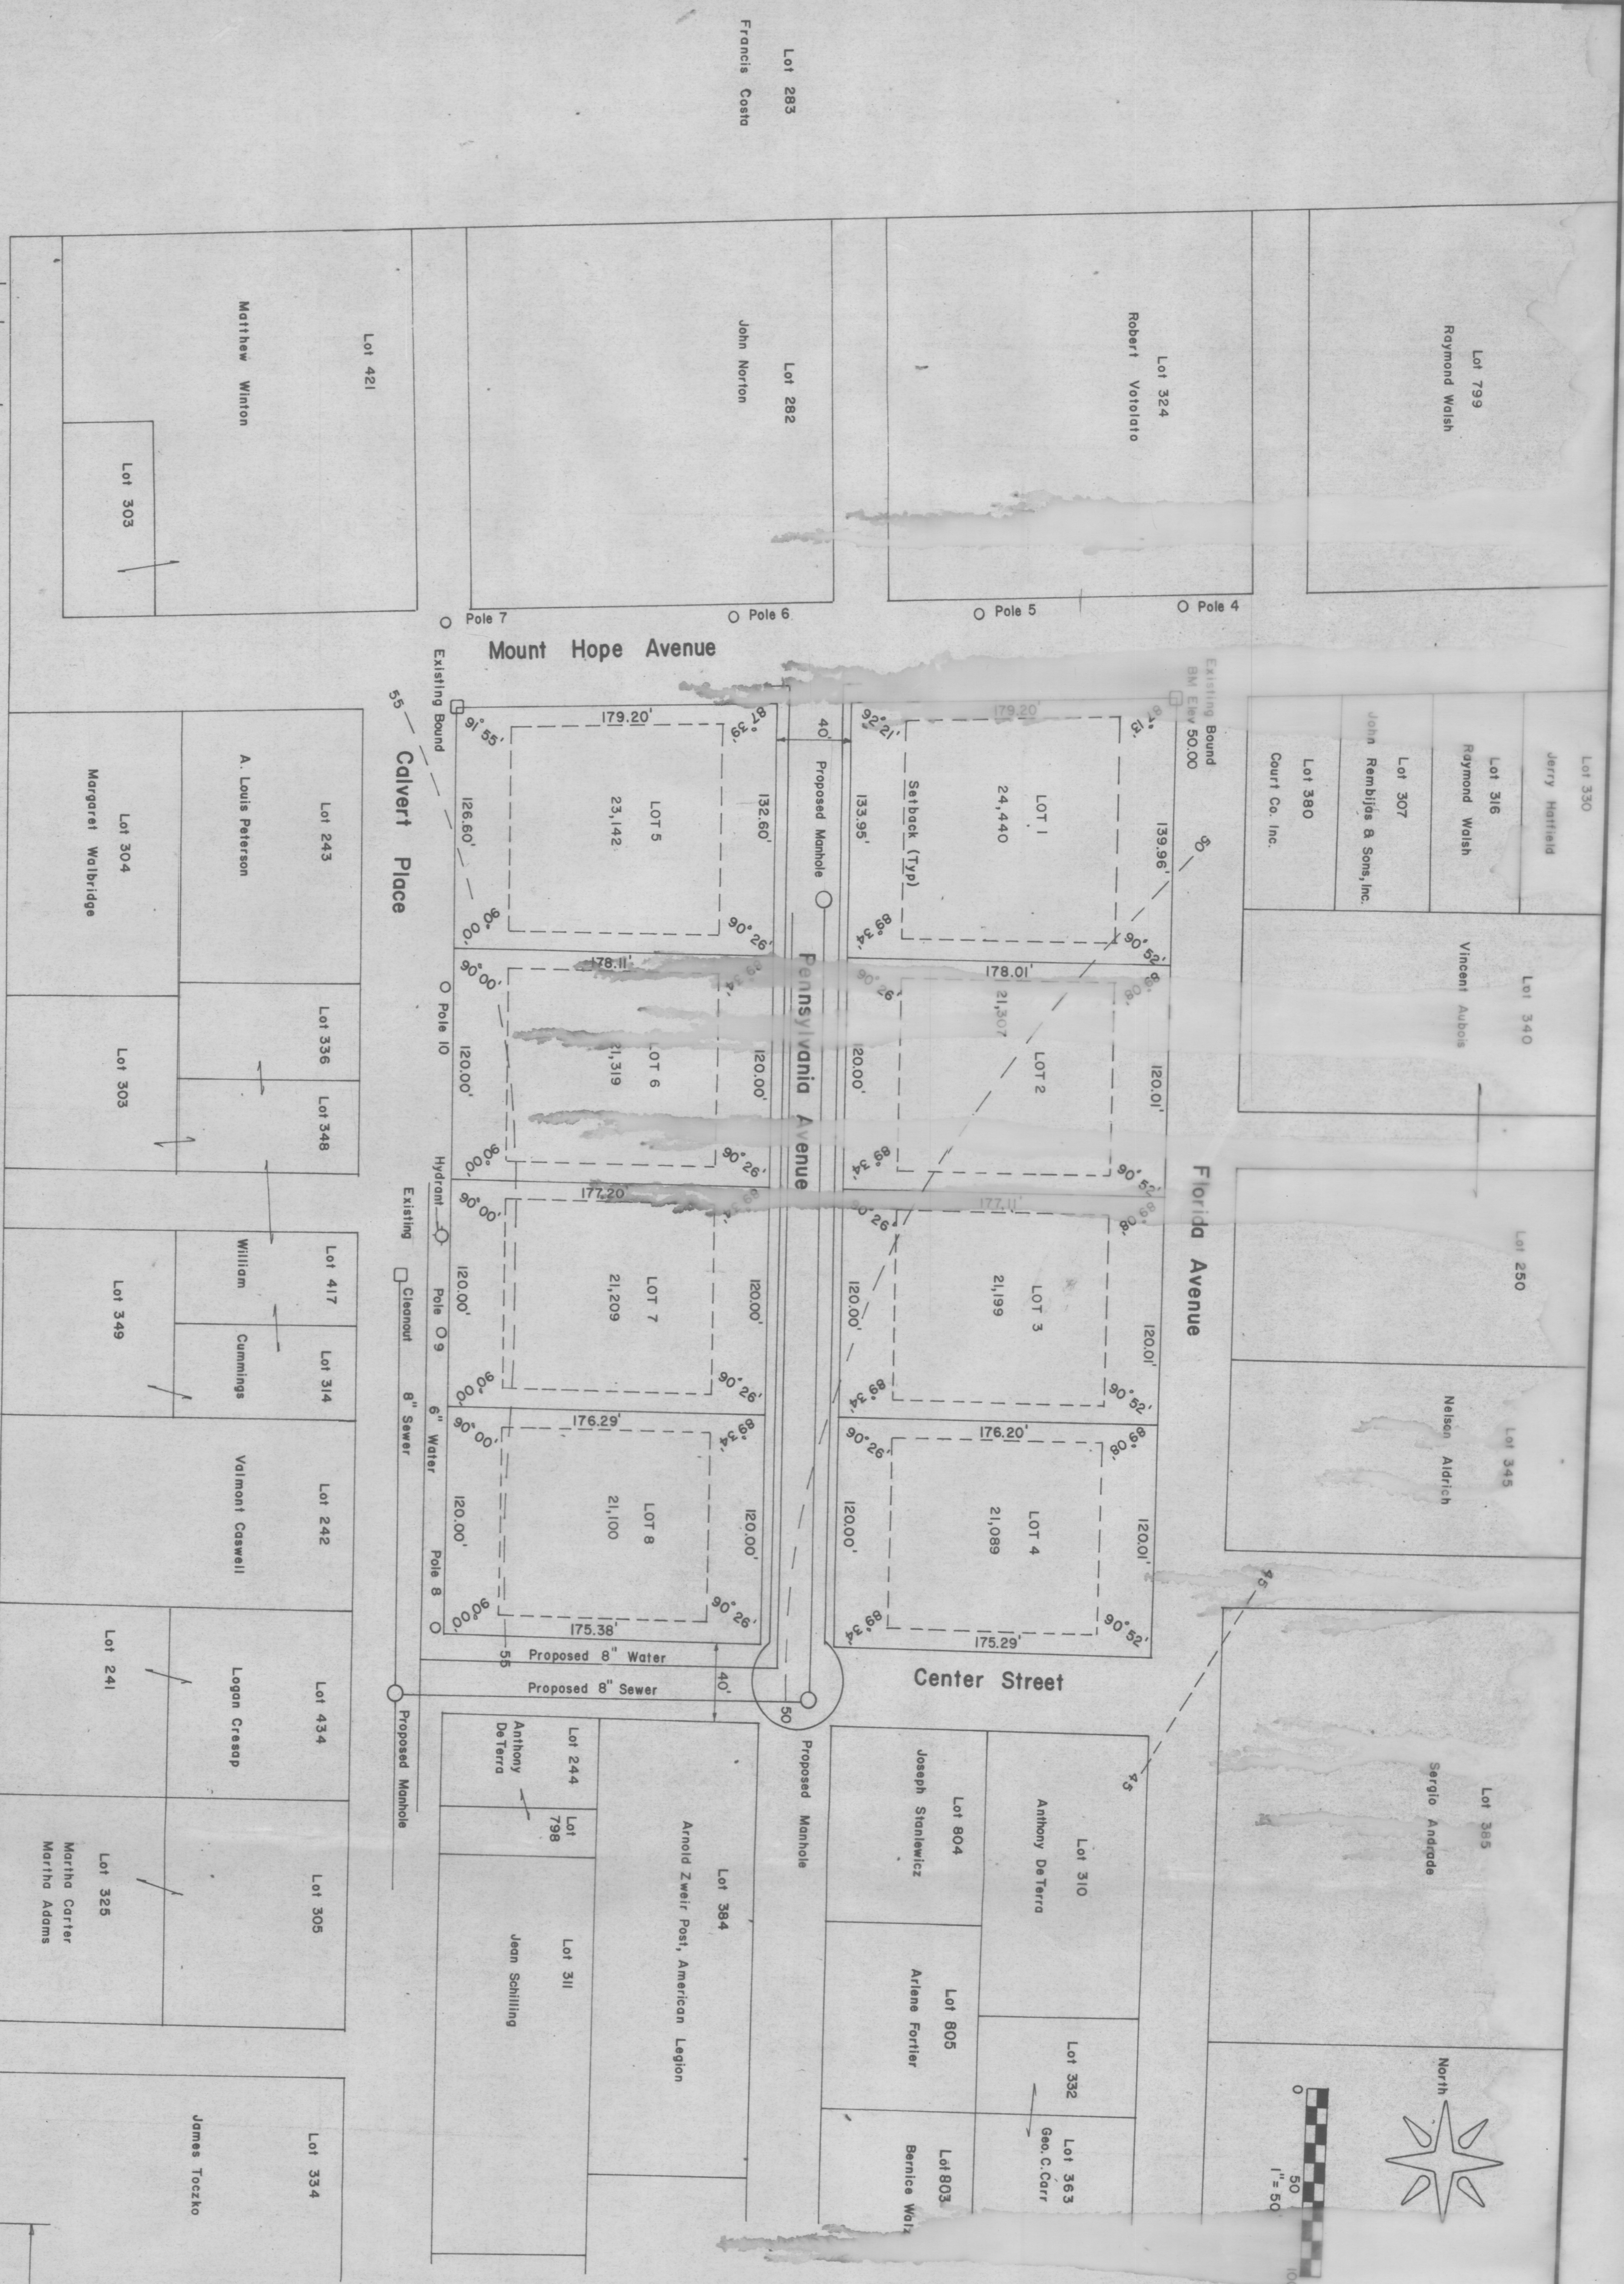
Lot 283
Francis Costa

Lot 421
Matthew Winton

Lot 303

Lot 282
John Norton

Lot 324
Robert Votolato

Lot 799
Raymond Walsh

Pole 7
Pole 6
Pole 5
Pole 4

Mount Hope Avenue

Existing Bound
Existing Bound
BM Elev 50.00

55

Calvert Place

Lot 243
A. Louis Peterson

Lot 304
Margaret Walbridge

179.20'
91°55'
87°39'
126.60'
LOT 5
23,142
132.60'
90°00'
90°26'

40'
Proposed Manhole

179.20'
92°21'
87°13'
133.95'
Setback (Typ)
LOT 1
24,440
139.96'
89°34'
90°52'

Lot 330
Jerry Hatfield
Lot 316
Raymond Walsh
Lot 307
John Rembijas & Sons, Inc.
Lot 380
Court Co. Inc.

Lot 340
Vincent Aubois

178.11'
90°00'
Pole 10
120.00'
LOT 6
21,319
120.00'
90°00'
90°26'

Pennsylvania Avenue

178.01'
90°26'
21,307
LOT 2
120.00'
120.01'
89°34'
89°08'
90°52'

Florida Avenue

Lot 336
Lot 348
Lot 303

Hydrant
Existing
177.20'
90°00'
120.00'
LOT 7
21,209
120.00'
90°00'
90°26'

177.11'
90°26'
89°08'
LOT 3
21,199
120.00'
120.01'
89°34'
90°52'

Lot 250

Lot 417
William Cummings
Lot 314
Lot 349

Cleanout
Pole 9
8" Sewer
6" Water
176.29'
90°00'
89°34'
120.00'
LOT 8
21,100
120.00'
Pole 8
90°00'
90°26'
175.38'

176.20'
90°26'
89°08'
LOT 4
21,089
120.00'
120.01'
89°34'
90°52'
175.29'

Lot 345
Nelson Aldrich

Lot 242
Valmont Caswell

Proposed 8" Water
Proposed 8" Sewer
55
40'
50

Center Street

Lot 241
Logan Cresap
Lot 434

Proposed Manhole

Lot 244
Anthony DeTerra
Lot 798

Lot 384
Arnold Zweir Post, American Legion

Proposed Manhole

Lot 804
Joseph Stanlewicz

Lot 310
Anthony DeTerra

45
45

Lot 385
Sergio Andrade

Lot 325
Martha Carter
Martha Adams

Lot 305

Lot 311
Jean Schilling

Lot 805
Arlene Fortier

Lot 332

North

Lot 334
James Toczko

Lot 803
Bernice Walz

Lot 363
Geo. C. Carr

0
50
1" = 50